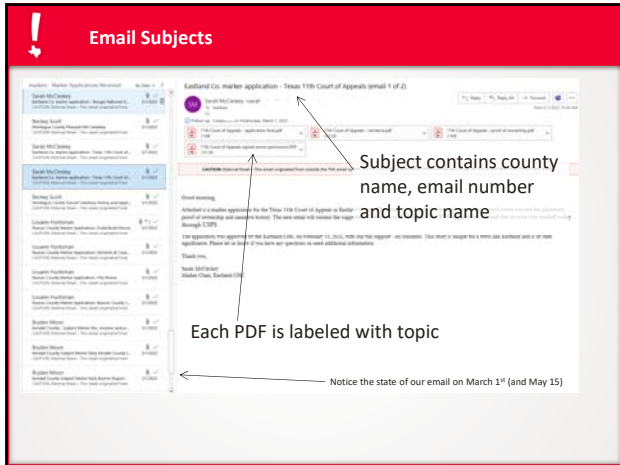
!

Email Subjects

Eastland Co. marker application - Texas 11th Court of Appeals (email 1 of 2)

Subject contains county name, email number and topic name

Each PDF is labeled with topic

Notice the state of our email on March 1st (and May 15)